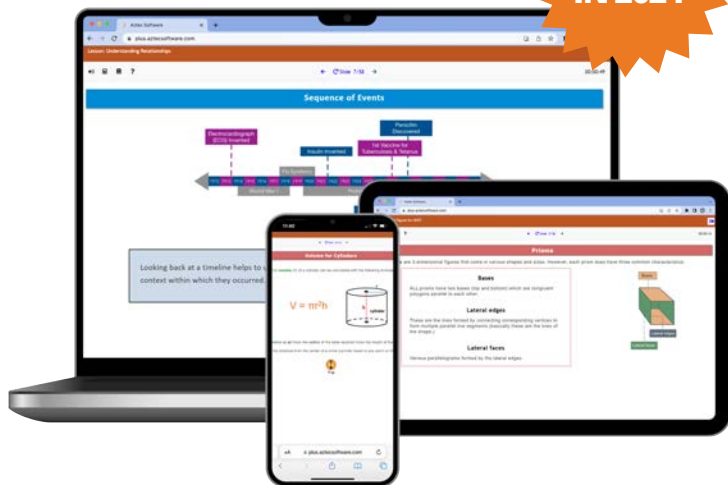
IN 2024

Aztec Software

plus.aztecsoftware.com

Lesson: Understanding Relationships

Slide 7/58

Sequence of Events

Electrocardiograph (ECG) Invented

Penicillin Discovered

Insulin Invented

1st Vaccine for Tuberculosis & Tetanus

Looking back at a timeline helps to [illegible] context within which they occurred.

Prisms

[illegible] are 3-dimensional figures that come in various shapes and sizes. However, each prism does have three common characteristics:

Bases

ALL prisms have two bases (top and bottom) which are congruent polygons parallel to each other.

Lateral edges

These are the lines formed by connecting corresponding vertices to form multiple parallel line segments (basically these are the lines of the shape.)

Lateral faces

Various parallelograms formed by the lateral edges.

Bases

Lateral edges

Lateral faces

Volume for Cylinders

$V = \pi r^2 h$

cylinder

plus.aztecsoftware.com